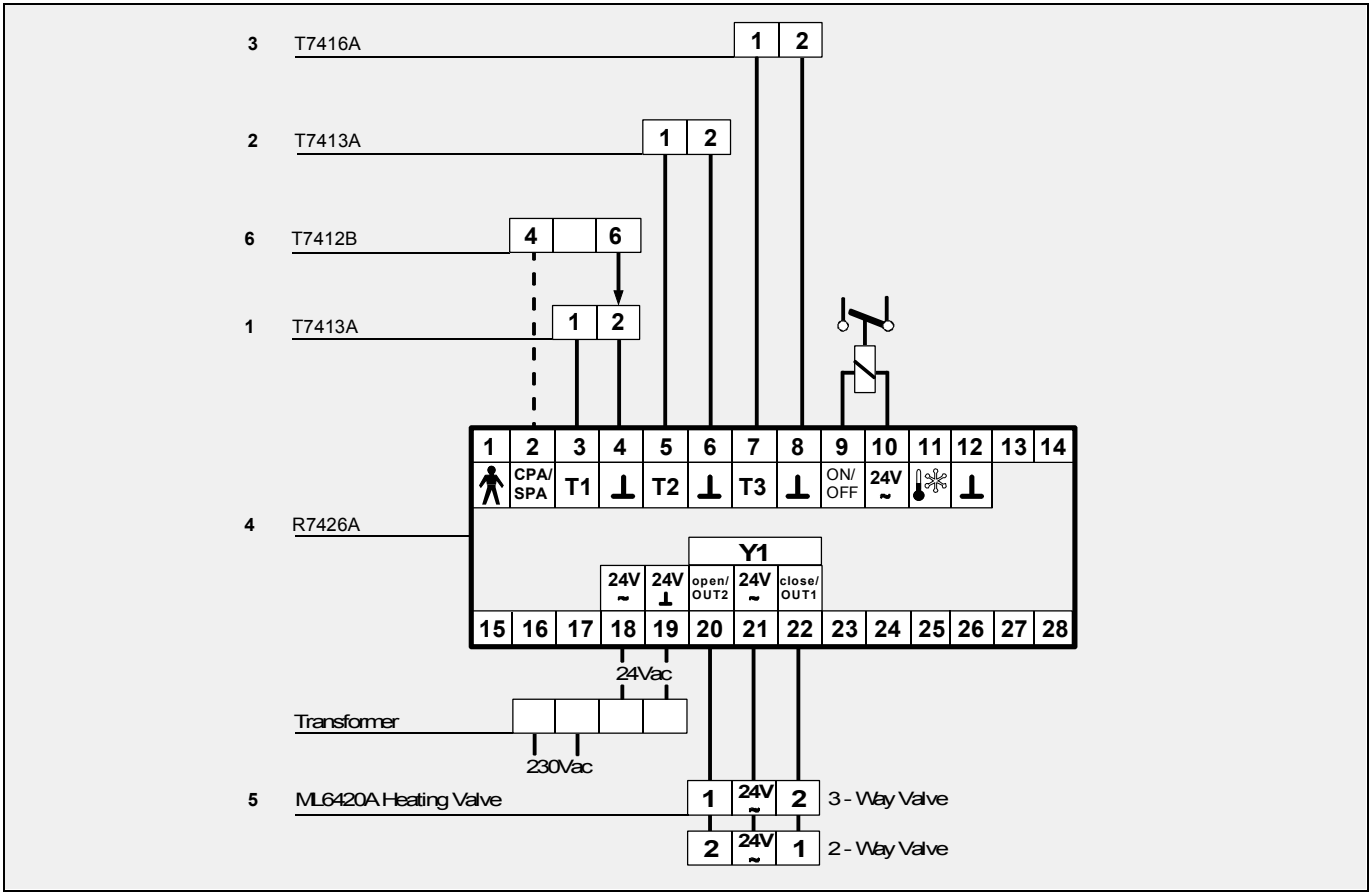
3 T7416A

| 1 | 2 |
|---|---|

2 T7413A

| 1 | 2 |
|---|---|

6 T7412B

| 4 | | 6 |
|---|---|---|

1 T7413A

| 1 | 2 |
|---|---|

4 R7426A

| 1 | 2 | 3 | 4 | 5 | 6 | 7 | 8 | 9 | 10 | 11 | 12 | 13 | 14 |
|---|---|---|---|---|---|---|---|---|---|---|---|---|---|
| | CPA/ SPA | T1 | ⊥ | T2 | ⊥ | T3 | ⊥ | ON/ OFF | 24V ~ | | ⊥ | | |

Y1

| 15 | 16 | 17 | 18 | 19 | 20 | 21 | 22 | 23 | 24 | 25 | 26 | 27 | 28 |
|---|---|---|---|---|---|---|---|---|---|---|---|---|---|
| | | | 24V ~ | 24V ⊥ | open/ OUT2 | 24V ~ | close/ OUT1 | | | | | | |

24Vac

Transformer

230Vac

5 ML6420A Heating Valve

| 1 | 24V ~ | 2 |
|---|---|---|

3 - Way Valve

| 2 | 24V ~ | 1 |
|---|---|---|

2 - Way Valve